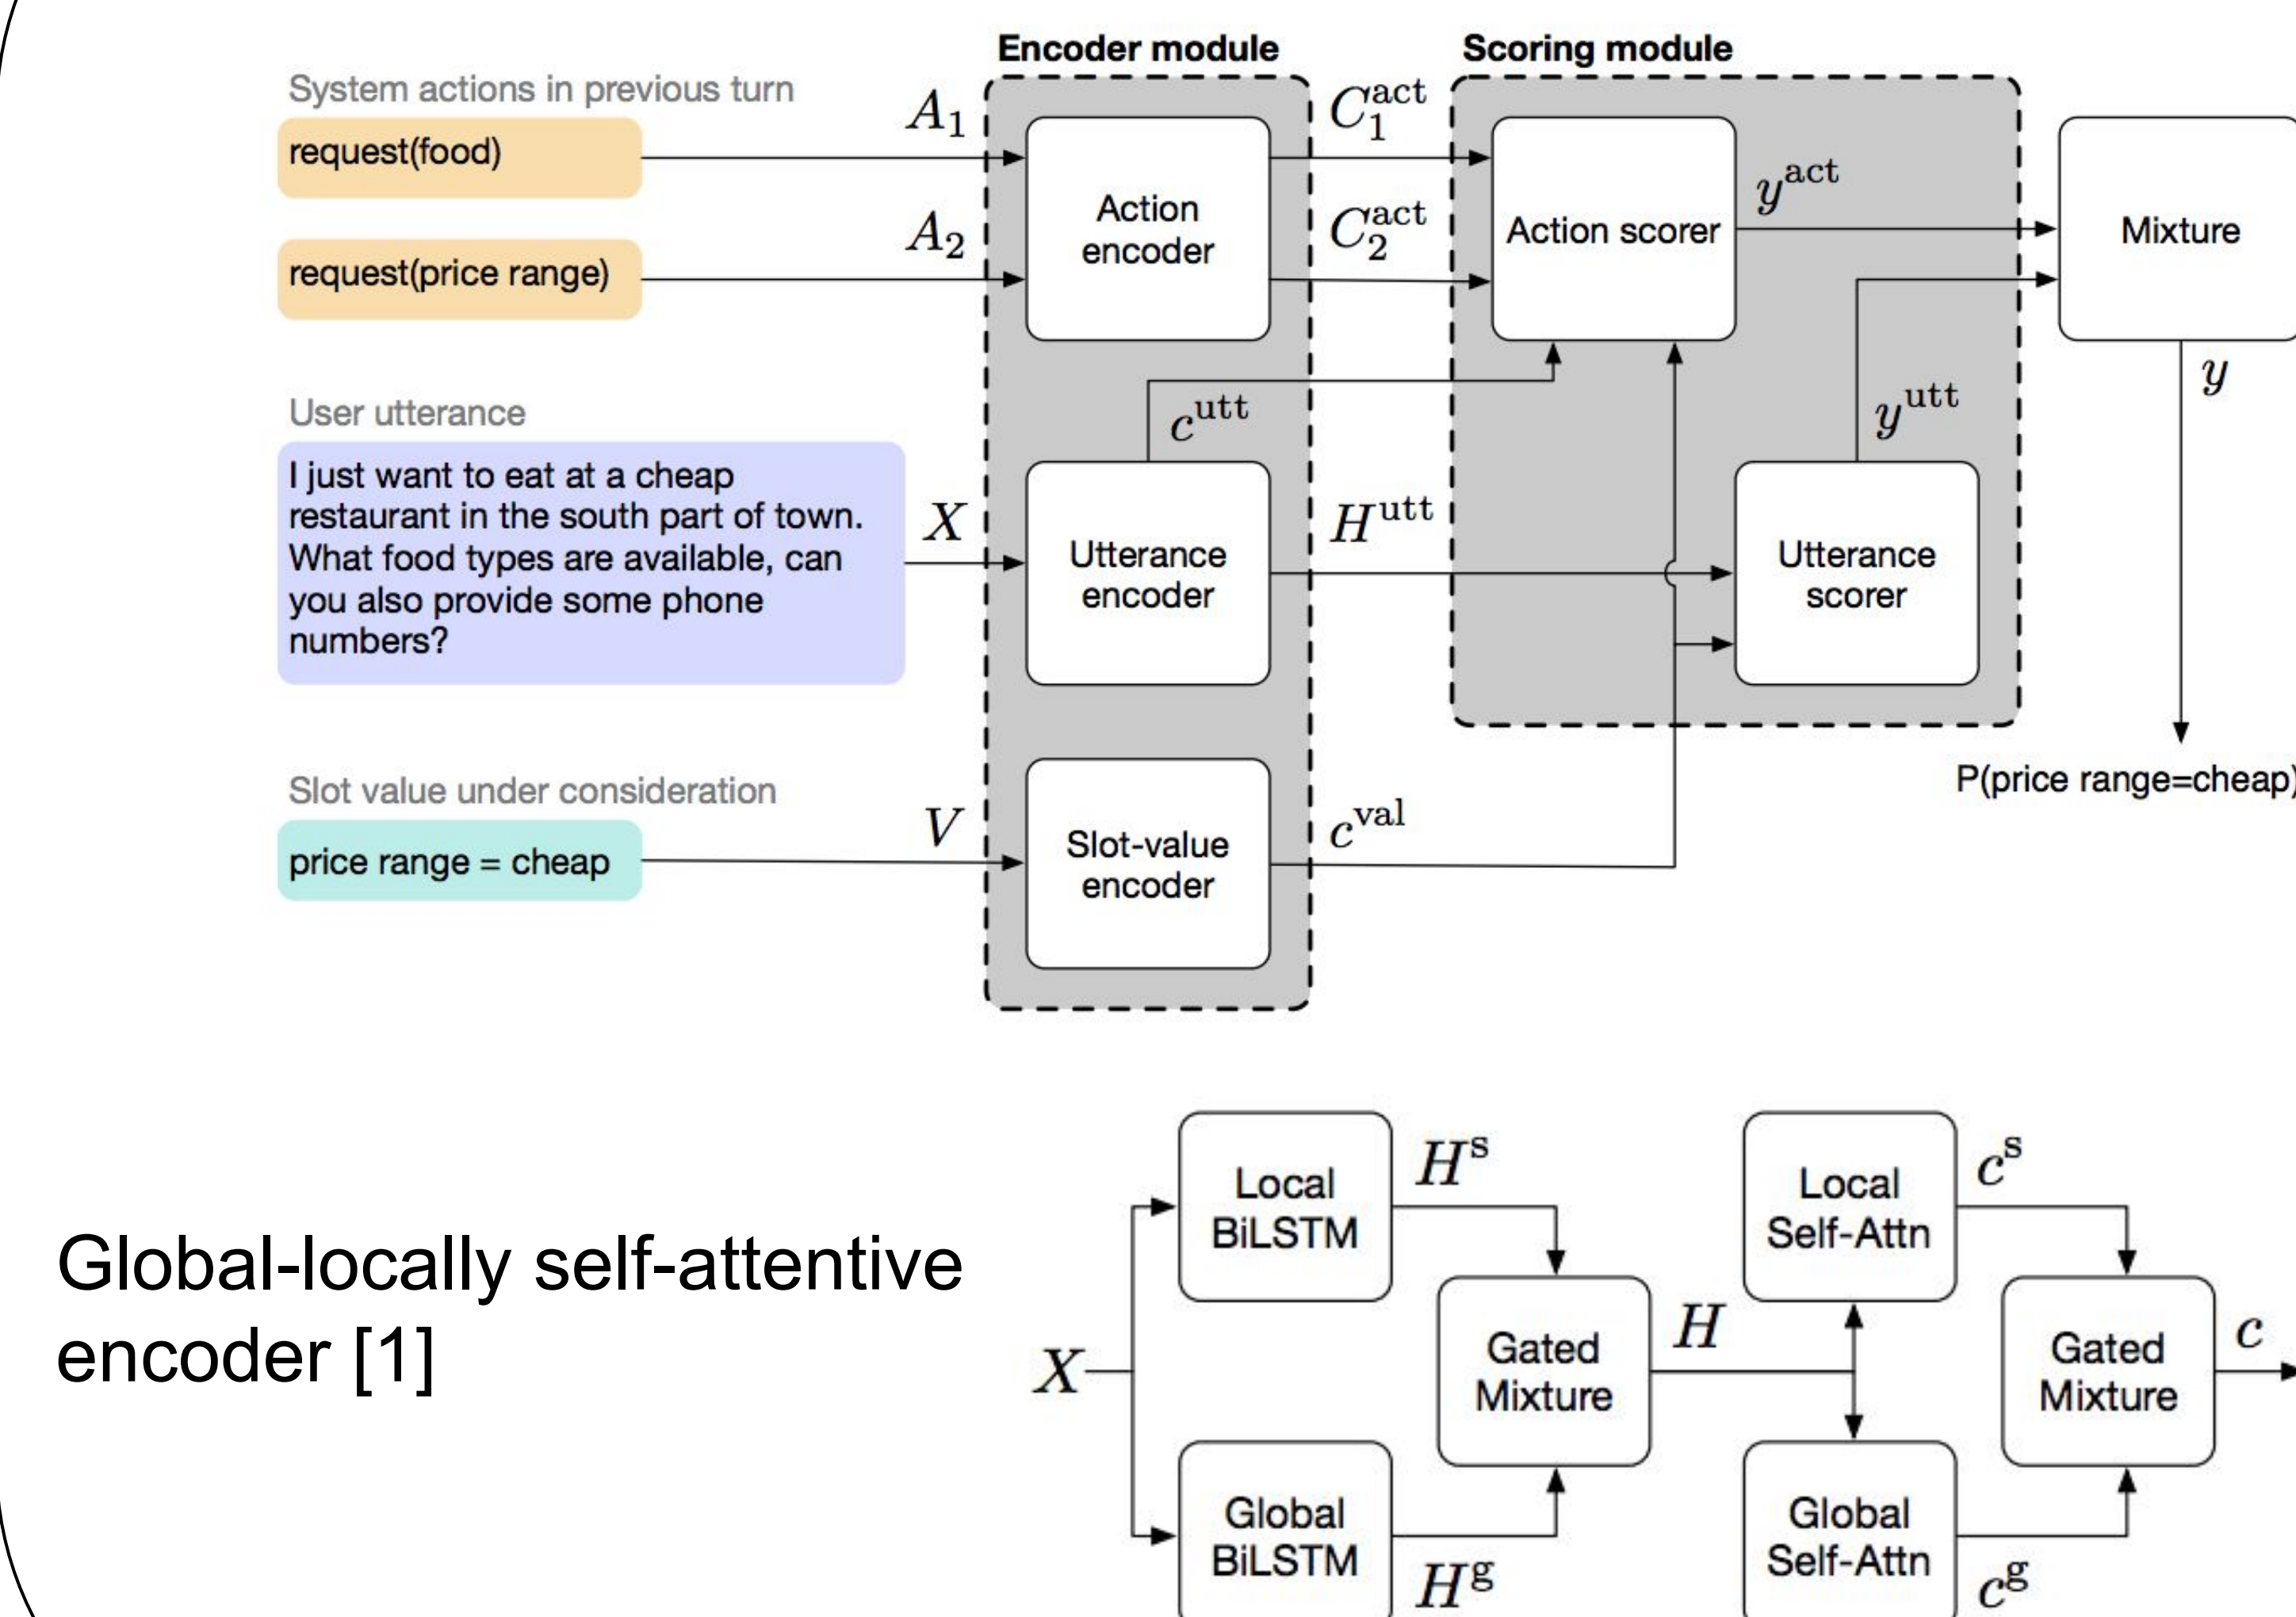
Encoder module

Scoring module

System actions in previous turn

request(food)

request(price range)

$A_1$

$A_2$

Action encoder

$C_1^{\text{act}}$

$C_2^{\text{act}}$

Action scorer

$y^{\text{act}}$

Mixture

$y$

User utterance

I just want to eat at a cheap restaurant in the south part of town. What food types are available, can you also provide some phone numbers?

$X$

Utterance encoder

$c^{\text{utt}}$

$H^{\text{utt}}$

Utterance scorer

$y^{\text{utt}}$

P(price range=cheap)

Slot value under consideration

price range = cheap

$V$

Slot-value encoder

$c^{\text{val}}$

Global-locally self-attentive encoder [1]

$X$

Local BiLSTM

$H^{\text{s}}$

Global BiLSTM

$H^{\text{g}}$

Gated Mixture

$H$

Local Self-Attn

$c^{\text{s}}$

Global Self-Attn

$c^{\text{g}}$

Gated Mixture

$c$